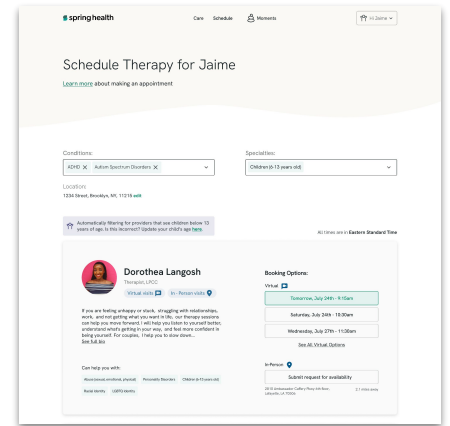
spring health

Care Schedule Moments

Hi Jaime

Schedule Therapy for Jaime

Learn more about making an appointment

Conditions:

ADHD × Autism Spectrum Disorders ×

Specialties:

Children (6-13 years old)

Location:

1234 Street, Brooklyn, NY, 11215 edit

Automatically filtering for providers that see children below 13 years of age. Is this incorrect? Update your child's age here.

All times are in Eastern Standard Time

Dorothea Langosh

Therapist, LPCC

Virtual visits In-Person visits

If you are feeling unhappy or stuck, struggling with relationships, work, and not getting what you want in life, our therapy sessions can help you move forward. I will help you listen to yourself better, understand what's getting in your way, and feel more confident in being yourself. For couples, I help you to slow down...

See full bio

Can help you with:

Abuse (sexual, emotional, physical) Personality Disorders Children (6-13 years old) Racial Identity LGBTQ Identity

Booking Options:

Virtual

Tomorrow, July 24th - 9:15am

Saturday, July 24th - 10:30am

Wednesday, July 27th - 11:30am

See All Virtual Options

In-Person

Submit request for availability

3516 Ambassador Caffery Pkwy A4 Rest, Lafayette, LA 70506

2.1 miles away